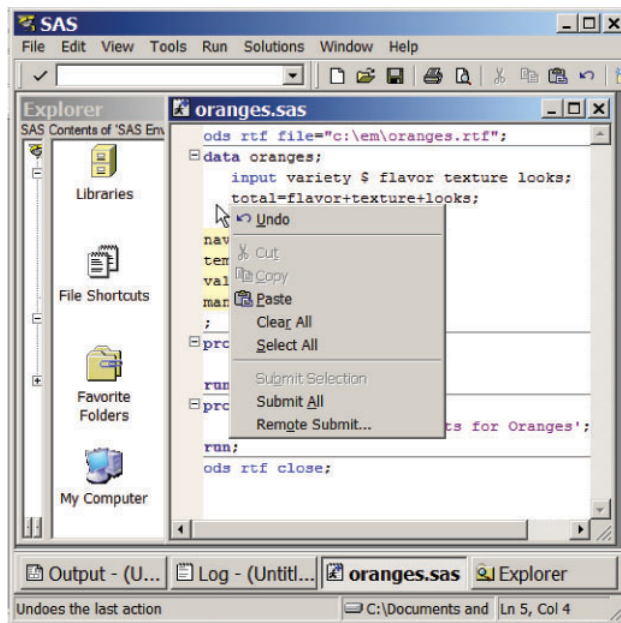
SAS
File Edit View Tools Run Solutions Window Help

Explorer
SAS Contents of 'SAS Env

Libraries

File Shortcuts

Favorite Folders

My Computer

oranges.sas

ods rtf file="c:\em\oranges.rtf";
data oranges;
input variety $ flavor texture looks;
total=flavor+texture+looks;
nav
tem
val
man
;
prc
run
prc
ts for Oranges';
run;
ods rtf close;

Undo
Cut
Copy
Paste
Clear All
Select All
Submit Selection
Submit All
Remote Submit...

Output - (U... Log - (Untitl... oranges.sas Explorer

Undoes the last action C:\Documents and Ln 5, Col 4